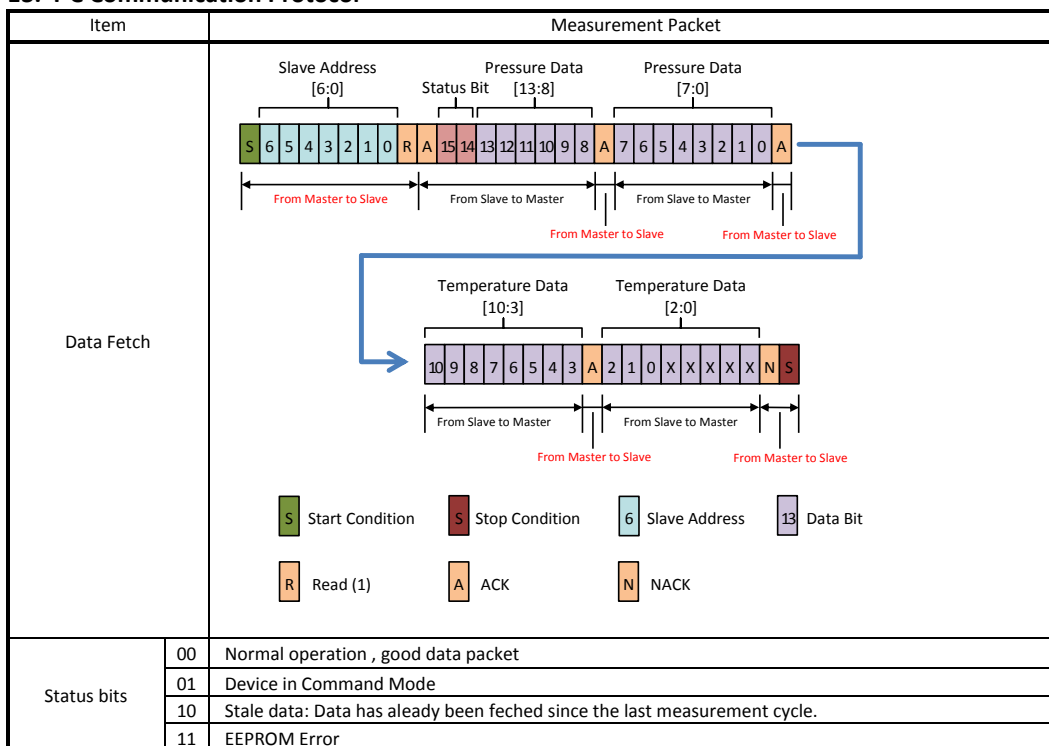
| Item | | Measurement Packet |
|---|---|---|
| Data Fetch | | Slave Address [6:0] Status Bit Pressure Data [13:8] Pressure Data [7:0] S 6 5 4 3 2 1 0 R A 15 14 13 12 11 10 9 8 A 7 6 5 4 3 2 1 0 A From Master to Slave From Slave to Master From Slave to Master From Master to Slave From Master to Slave Temperature Data [10:3] Temperature Data [2:0] 10 9 8 7 6 5 4 3 A 2 1 0 X X X X X N S From Slave to Master From Slave to Master From Master to Slave From Master to Slave S Start Condition S Stop Condition 6 Slave Address 13 Data Bit R Read (1) A ACK N NACK |
| Status bits | 00 | Normal operation , good data packet |
| | 01 | Device in Command Mode |
| | 10 | Stale data: Data has aleady been feched since the last measurement cycle. |
| | 11 | EEPROM Error |